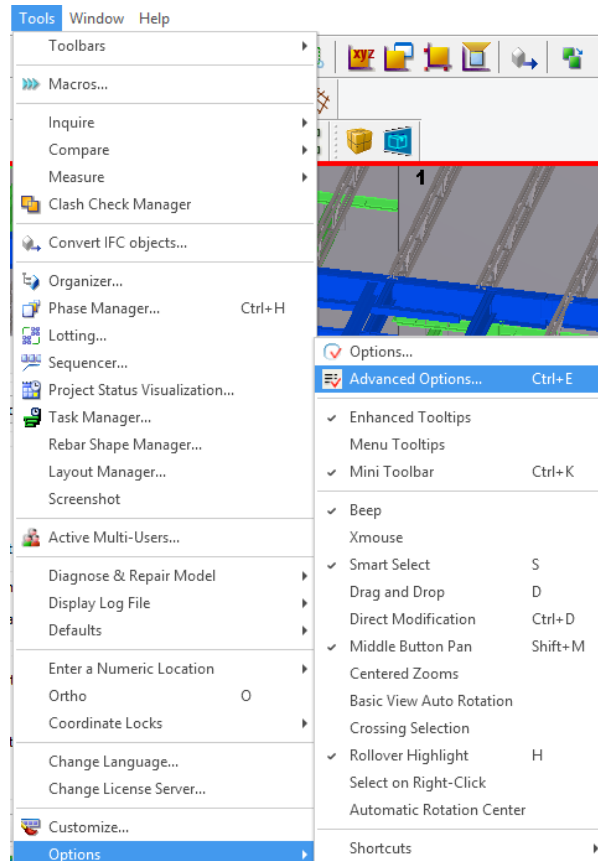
Tools Window Help

Toolbars
Macros...
Inquire
Compare
Measure
Clash Check Manager
Convert IFC objects...
Organizer...
Phase Manager... Ctrl+H
Lotting...
Sequencer...
Project Status Visualization...
Task Manager...
Rebar Shape Manager...
Layout Manager...
Screenshot
Active Multi-Users...
Diagnose & Repair Model
Display Log File
Defaults
Enter a Numeric Location
Ortho O
Coordinate Locks
Change Language...
Change License Server...
Customize...
Options

1

Options...
Advanced Options... Ctrl+E
Enhanced Tooltips
Menu Tooltips
Mini Toolbar Ctrl+K
Beep
Xmouse
Smart Select S
Drag and Drop D
Direct Modification Ctrl+D
Middle Button Pan Shift+M
Centered Zooms
Basic View Auto Rotation
Crossing Selection
Rollover Highlight H
Select on Right-Click
Automatic Rotation Center
Shortcuts